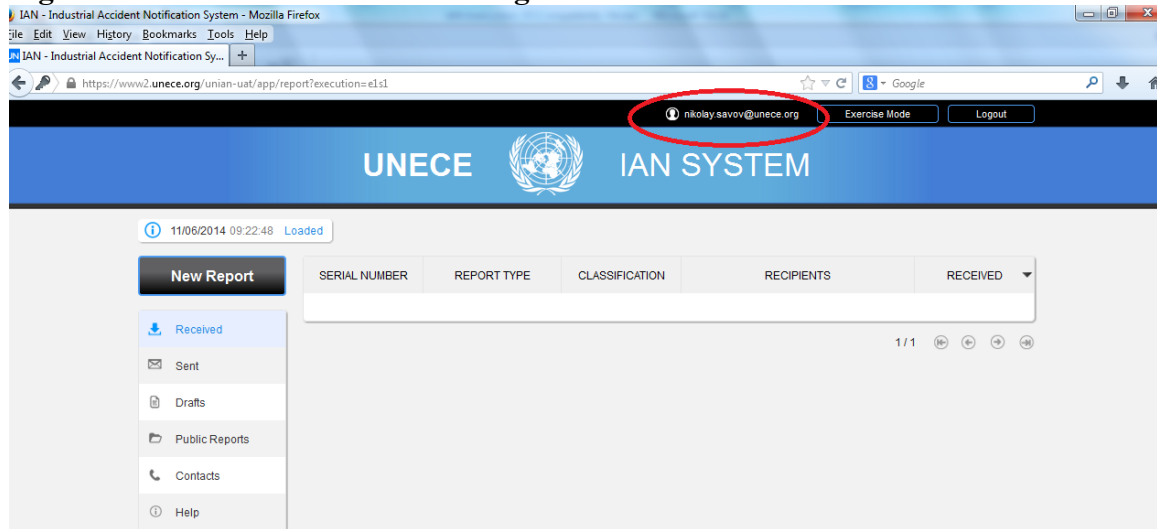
IAN - Industrial Accident Notification System - Mozilla Firefox

File Edit View History Bookmarks Tools Help

IAN - Industrial Accident Notification Sy... +

https://www2.unece.org/unian-uat/app/report?execution=e1s1

Google

nikolay.savov@unece.org Exercise Mode Logout

UNECE IAN SYSTEM

11/06/2014 09:22:48 Loaded

New Report

| SERIAL NUMBER | REPORT TYPE | CLASSIFICATION | RECIPIENTS | RECEIVED |
|---|---|---|---|---|

1 / 1

Received

Sent

Drafts

Public Reports

Contacts

Help